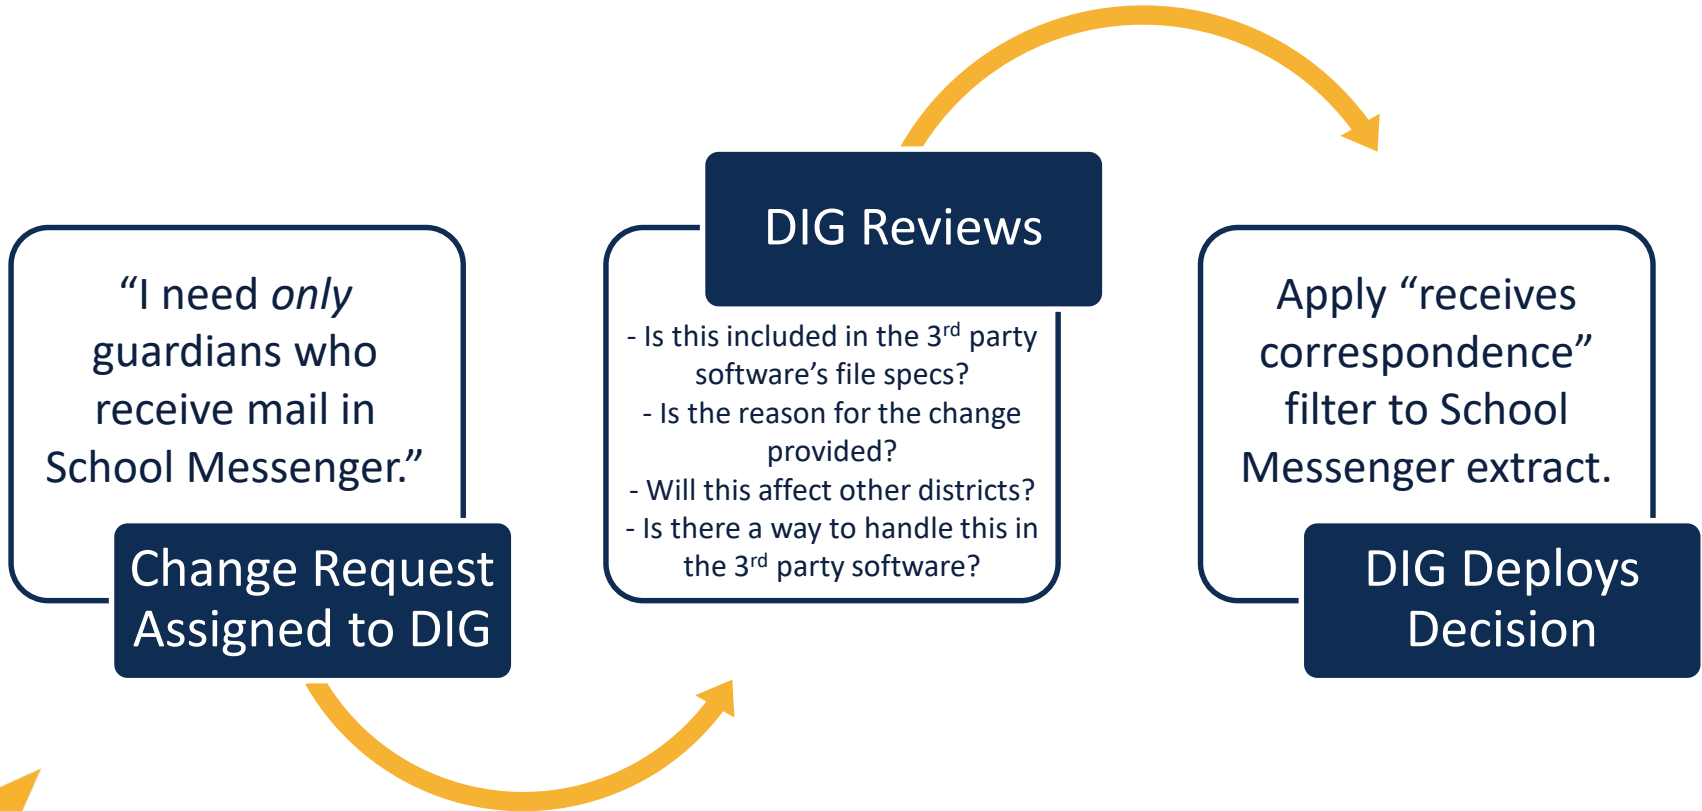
“I need *only* guardians who receive mail in School Messenger.”

Change Request Assigned to DIG

DIG Reviews

- Is this included in the 3$^{rd}$ party software’s file specs?
- Is the reason for the change provided?
- Will this affect other districts?
- Is there a way to handle this in the 3$^{rd}$ party software?

Apply “receives correspondence” filter to School Messenger extract.

DIG Deploys Decision